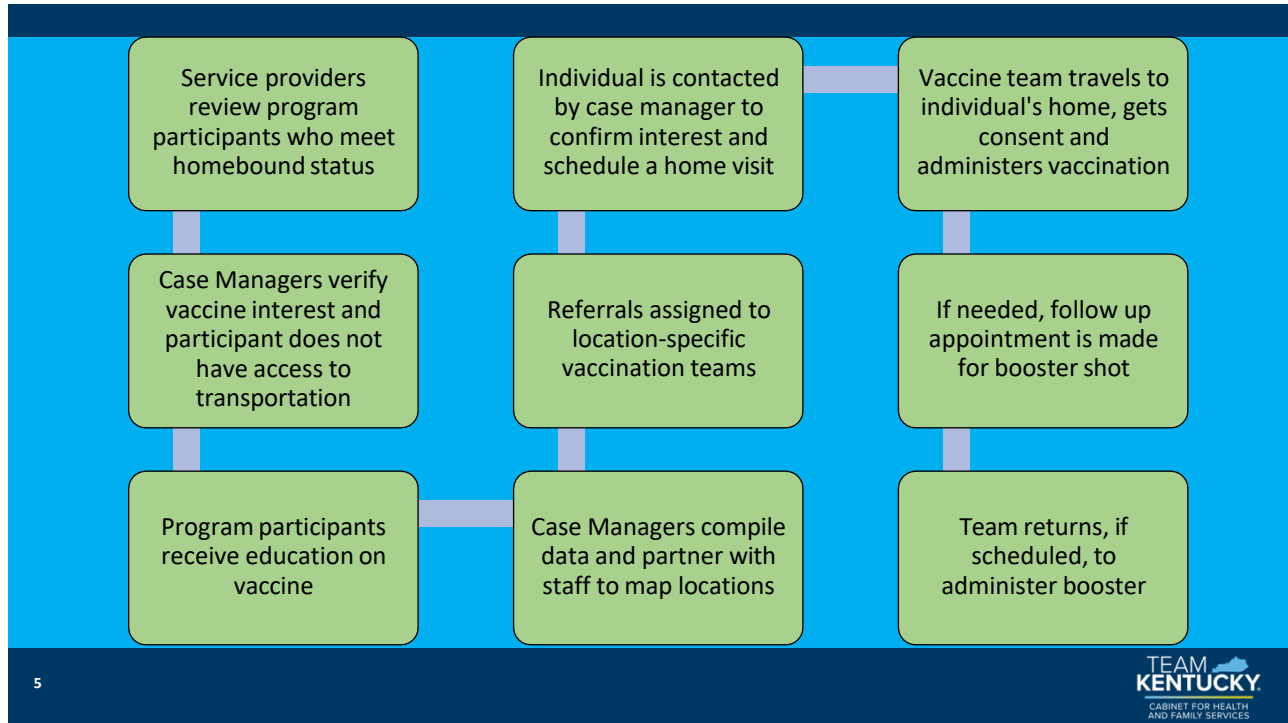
Service providers review program participants who meet homebound status

Case Managers verify vaccine interest and participant does not have access to transportation

Program participants receive education on vaccine

Case Managers compile data and partner with staff to map locations

Referrals assigned to location-specific vaccination teams

Individual is contacted by case manager to confirm interest and schedule a home visit

Vaccine team travels to individual's home, gets consent and administers vaccination

If needed, follow up appointment is made for booster shot

Team returns, if scheduled, to administer booster

5

TEAM KENTUCKY.
CABINET FOR HEALTH AND FAMILY SERVICES